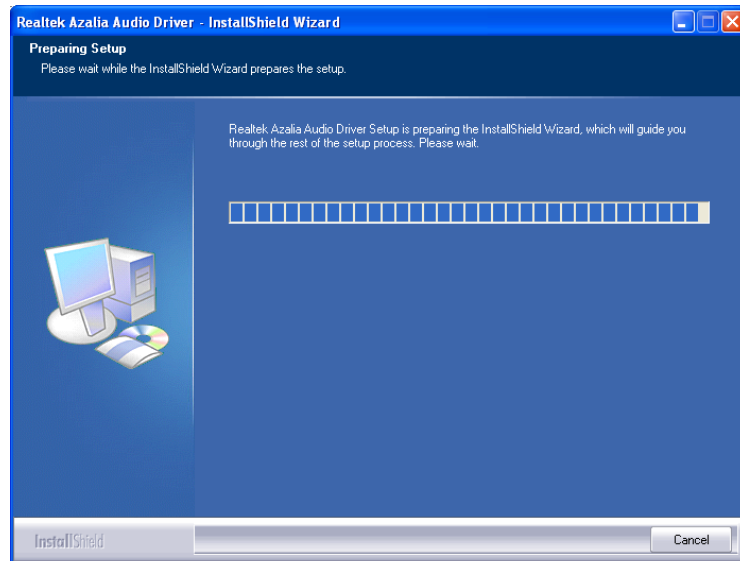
Realtek Azalia Audio Driver - InstallShield Wizard

Preparing Setup

Please wait while the InstallShield Wizard prepares the setup.

Realtek Azalia Audio Driver Setup is preparing the InstallShield Wizard, which will guide you through the rest of the setup process. Please wait.

InstallShield

Cancel